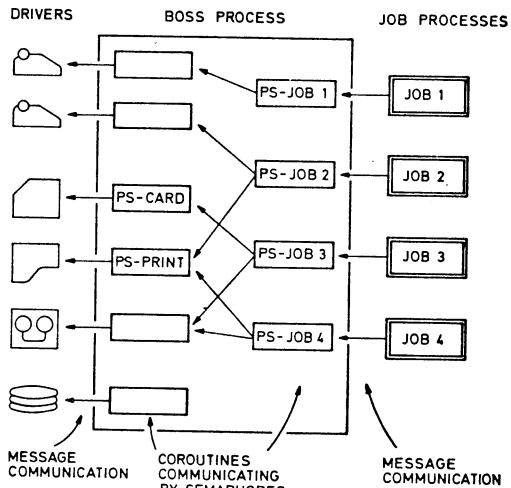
DRIVERS

BOSS PROCESS

JOB PROCESSES

PS-JOB 1

JOB 1

PS-JOB 2

JOB 2

PS-CARD

PS-PRINT

PS-JOB 3

JOB 3

PS-JOB 4

JOB 4

MESSAGE COMMUNICATION

COROUTINES COMMUNICATING BY SEMAPHORES

MESSAGE COMMUNICATION